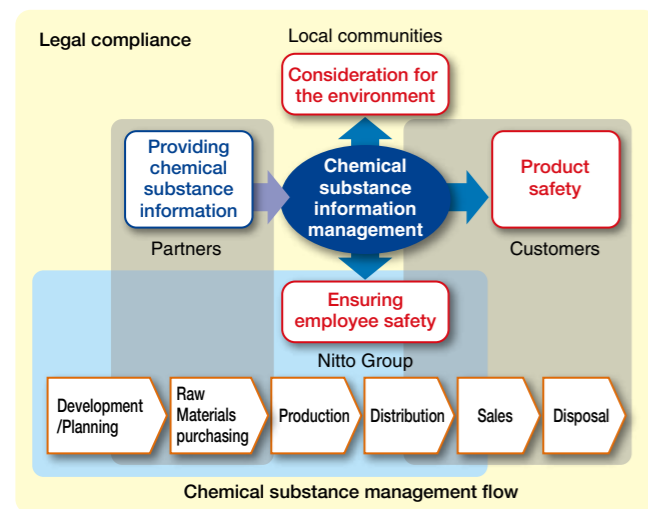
Legal compliance

Local communities

Consideration for the environment

Providing chemical substance information

Chemical substance information management

Product safety

Partners

Customers

Ensuring employee safety

Nitto Group

Development /Planning

Raw Materials purchasing

Production

Distribution

Sales

Disposal

Chemical substance management flow